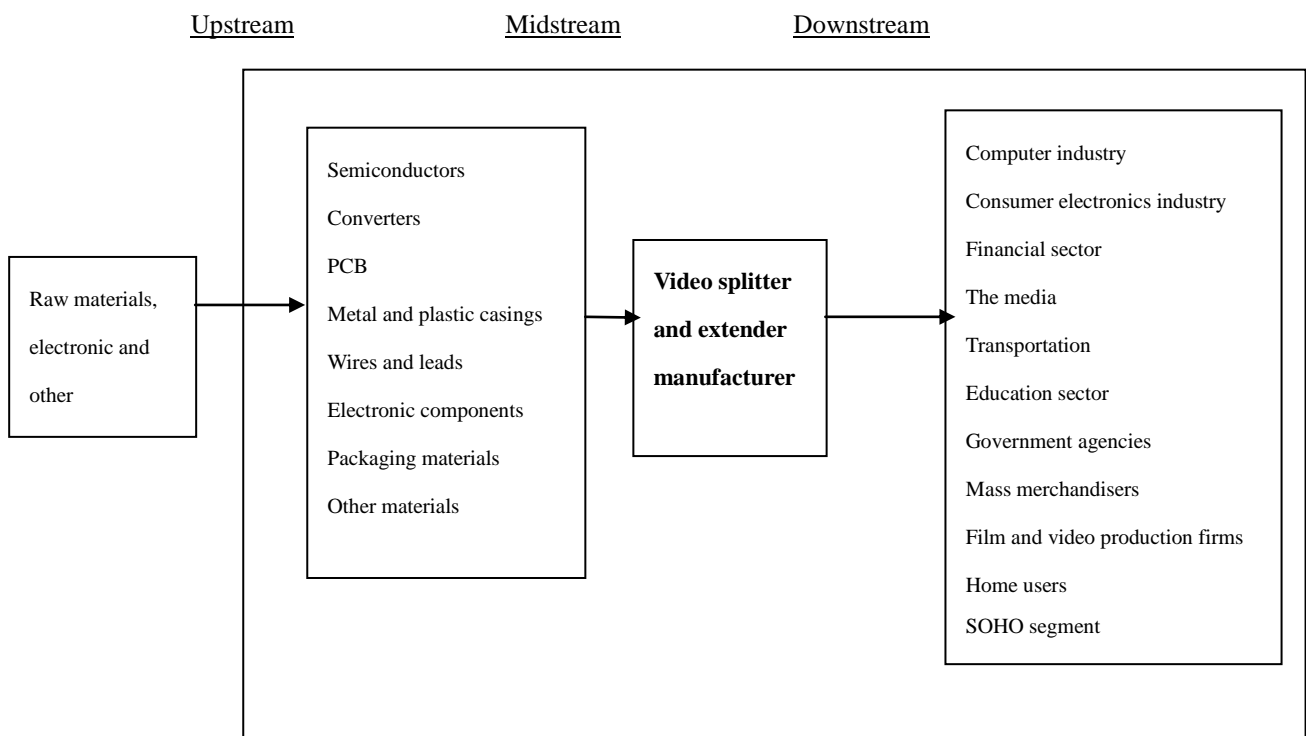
Upstream Midstream Downstream

Raw materials, electronic and other

Semiconductors
Converters
PCB
Metal and plastic casings
Wires and leads
Electronic components
Packaging materials
Other materials

**Video splitter and extender manufacturer**

Computer industry
Consumer electronics industry
Financial sector
The media
Transportation
Education sector
Government agencies
Mass merchandisers
Film and video production firms
Home users
SOHO segment